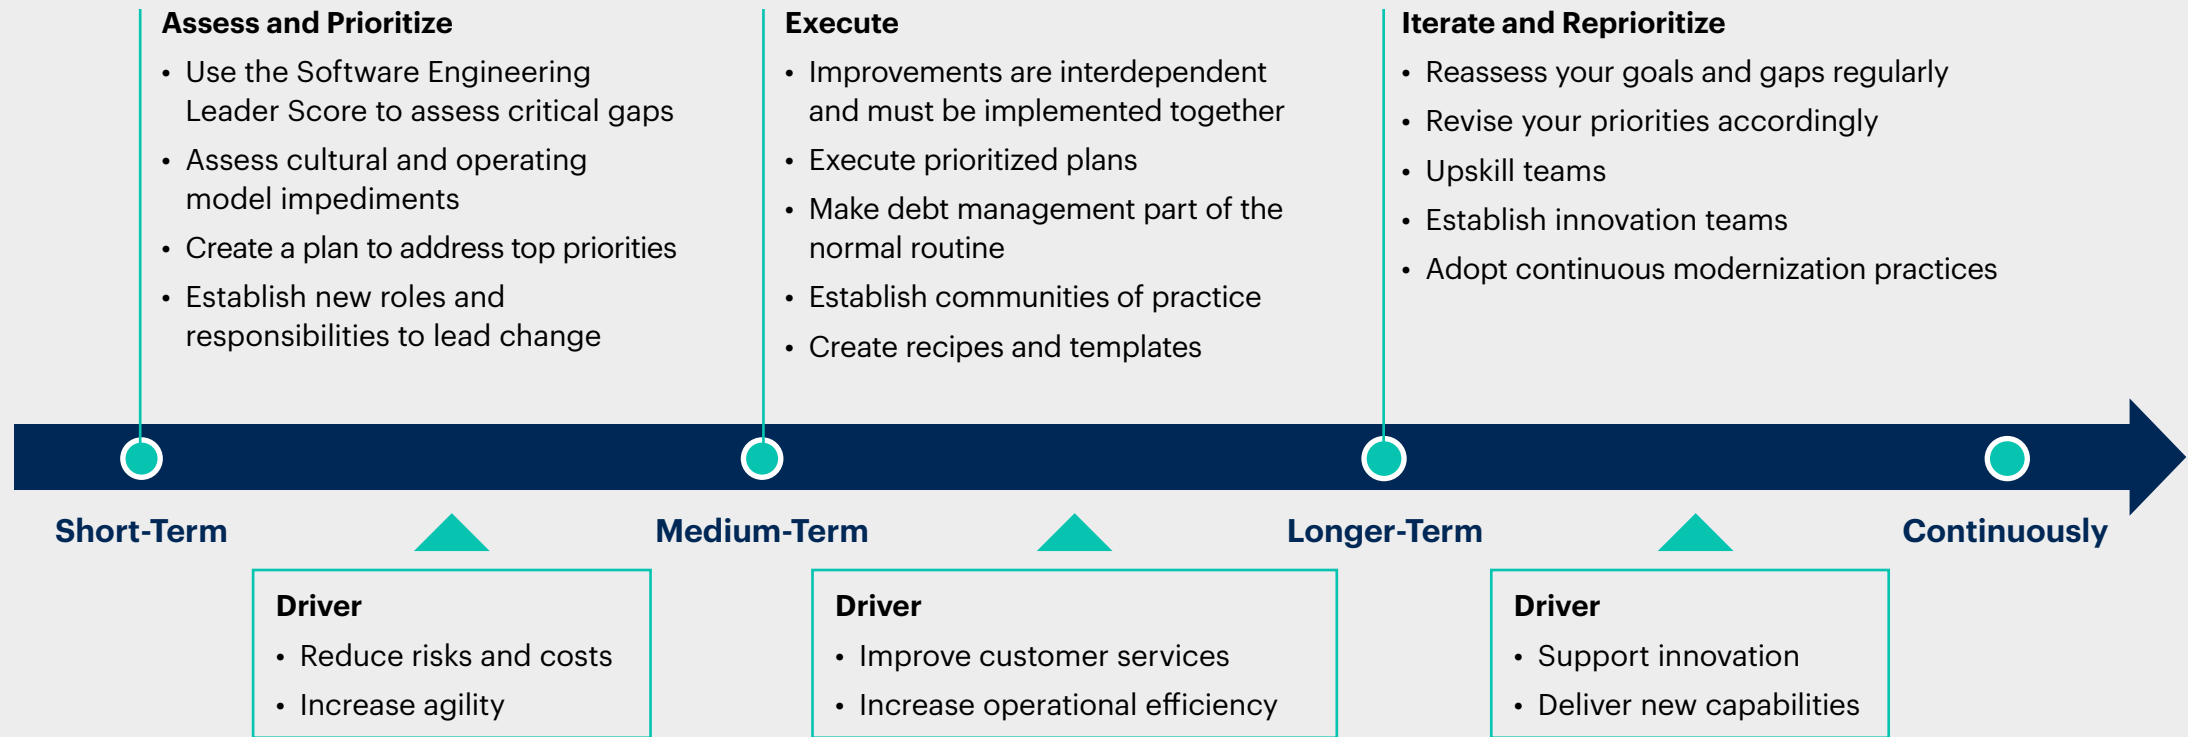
Assess and Prioritize
• Use the Software Engineering Leader Score to assess critical gaps
• Assess cultural and operating model impediments
• Create a plan to address top priorities
• Establish new roles and responsibilities to lead change

Execute
• Improvements are interdependent and must be implemented together
• Execute prioritized plans
• Make debt management part of the normal routine
• Establish communities of practice
• Create recipes and templates

Iterate and Reprioritize
• Reassess your goals and gaps regularly
• Revise your priorities accordingly
• Upskill teams
• Establish innovation teams
• Adopt continuous modernization practices

Short-Term

Medium-Term

Longer-Term

Continuously

Driver
• Reduce risks and costs
• Increase agility

Driver
• Improve customer services
• Increase operational efficiency

Driver
• Support innovation
• Deliver new capabilities